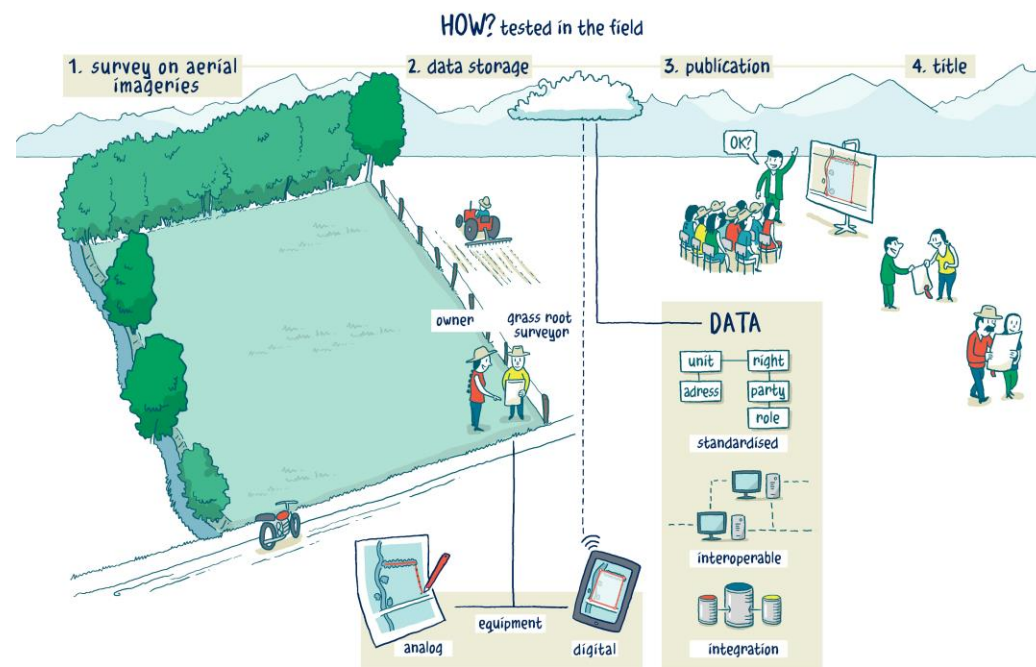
HOW? tested in the field

1. survey on aerial imageries

2. data storage

3. publication

4. title

OK?

owner

grass root surveyor

DATA

unit

right

adress

party

role

standardised

interoperable

integration

analog

equipment

digital